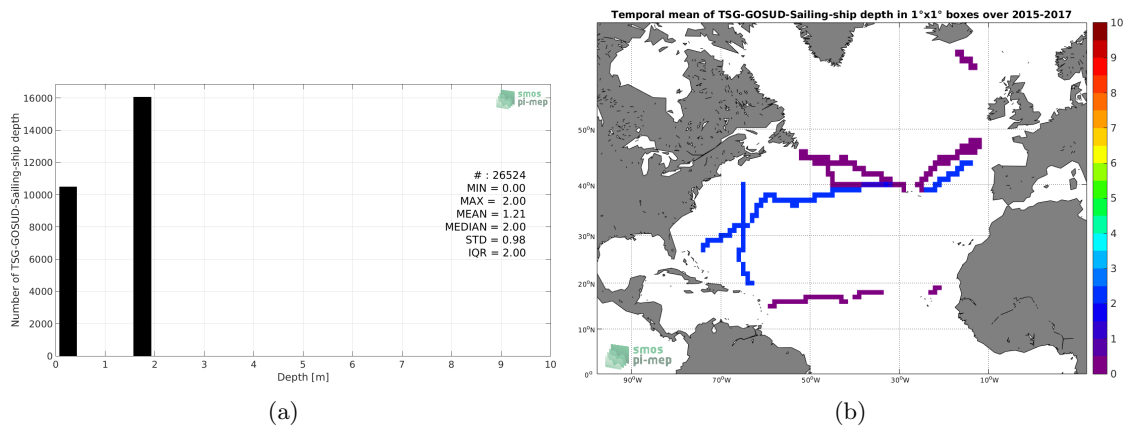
Number of TSG-GOSUD-Sailing-ship depth

16000
14000
12000
10000
8000
6000
4000
2000
0

0 1 2 3 4 5 6 7 8 9 10

Depth [m]

smos pi-mep

# : 26524
MIN = 0.00
MAX = 2.00
MEAN = 1.21
MEDIAN = 2.00
STD = 0.98
IQR = 2.00

(a)

Temporal mean of TSG-GOSUD-Sailing-ship depth in 1°x1° boxes over 2015-2017

50°N
40°N
30°N
20°N
10°N
0°

90°W 70°W 50°W 30°W 10°W

smos pi-mep

10
9
8
7
6
5
4
3
2
1
0

(b)